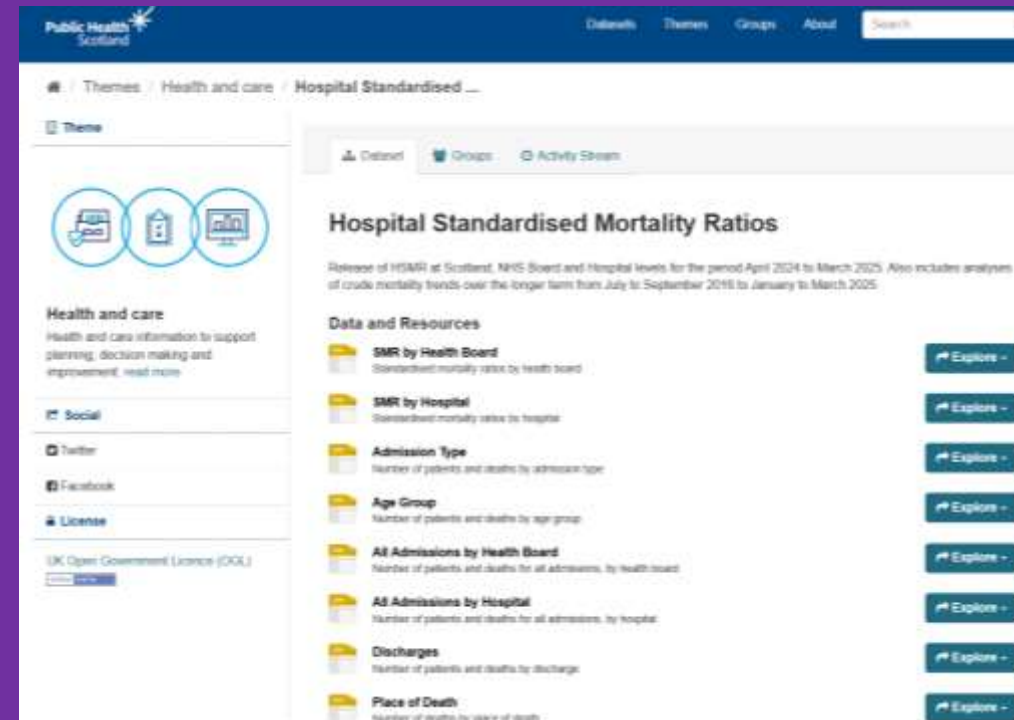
Public Health Scotland

Datasets Themes Groups About Search

Themes / Health and care / Hospital Standardised ...

Theme

Health and care

Health and care information to support planning, decision making and improvement. read more

Social

Twitter

Facebook

License

UK Open Government Licence (OGL)

Dataset Groups Activity Stream

Hospital Standardised Mortality Ratios

Release of HSMR at Scotland, NHS Board and Hospital levels for the period April 2024 to March 2025. Also includes analyses of crude mortality trends over the longer term from July to September 2016 to January to March 2025.

Data and Resources

SMR by Health Board
Standardised mortality ratios by health board
Explore

SMR by Hospital
Standardised mortality ratios by hospital
Explore

Admission Type
Number of patients and deaths by admission type
Explore

Age Group
Number of patients and deaths by age group
Explore

All Admissions by Health Board
Number of patients and deaths for all admissions, by health board
Explore

All Admissions by Hospital
Number of patients and deaths for all admissions, by hospital
Explore

Discharges
Number of patients and deaths by discharge
Explore

Place of Death
Number of deaths by place of death
Explore